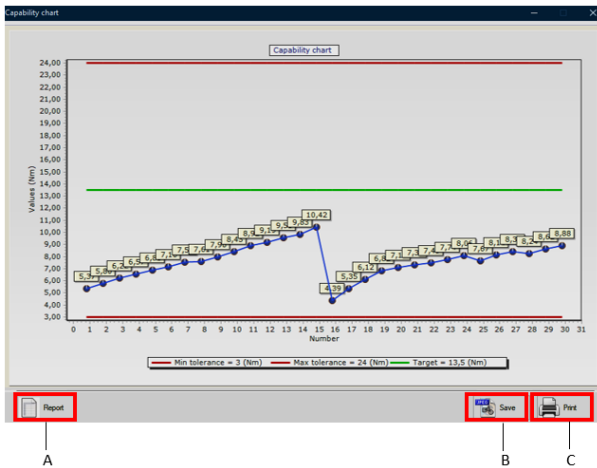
Capability chart

Capability chart

24,00
23,00
22,00
21,00
20,00
19,00
18,00
17,00
16,00
15,00
14,00
13,00
12,00
11,00
10,00
9,00
8,00
7,00
6,00
5,00
4,00
3,00

Values (Nm)

0 1 2 3 4 5 6 7 8 9 10 11 12 13 14 15 16 17 18 19 20 21 22 23 24 25 26 27 28 29 30 31

Number

5,3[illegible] 5,8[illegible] 6,2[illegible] 6,5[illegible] 6,8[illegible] 7,1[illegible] 7,5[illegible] 7,6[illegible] 7,9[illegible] 8,45 8,9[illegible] 9,1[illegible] 9,5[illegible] 9,83 10,42 4,39 5,38 6,12 6,8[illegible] 7,1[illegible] 7,3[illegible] 7,4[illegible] 7,7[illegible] 8,0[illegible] 7,6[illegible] 8,1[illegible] 8,3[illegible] 8,2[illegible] 8,6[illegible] 8,88

Min tolerance = 3 (Nm)   Max tolerance = 24 (Nm)   Target = 13,5 (Nm)

Report

Save

Print

A

B

C